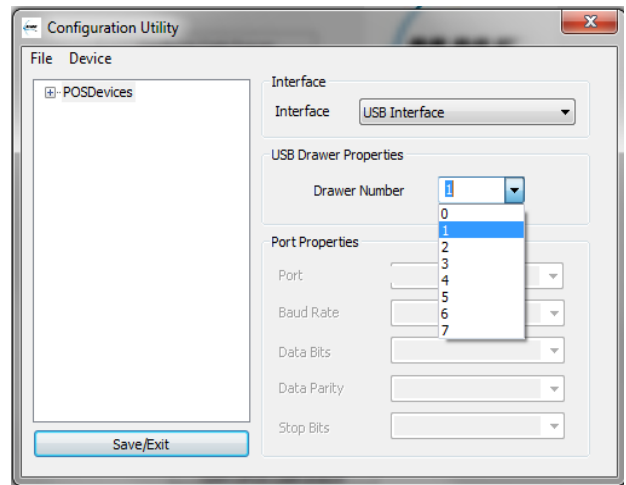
Configuration Utility

File Device

POSDevices

Interface

Interface USB Interface

USB Drawer Properties

Drawer Number 1

0
1
2
3
4
5
6
7

Port Properties

Port

Baud Rate

Data Bits

Data Parity

Stop Bits

Save/Exit